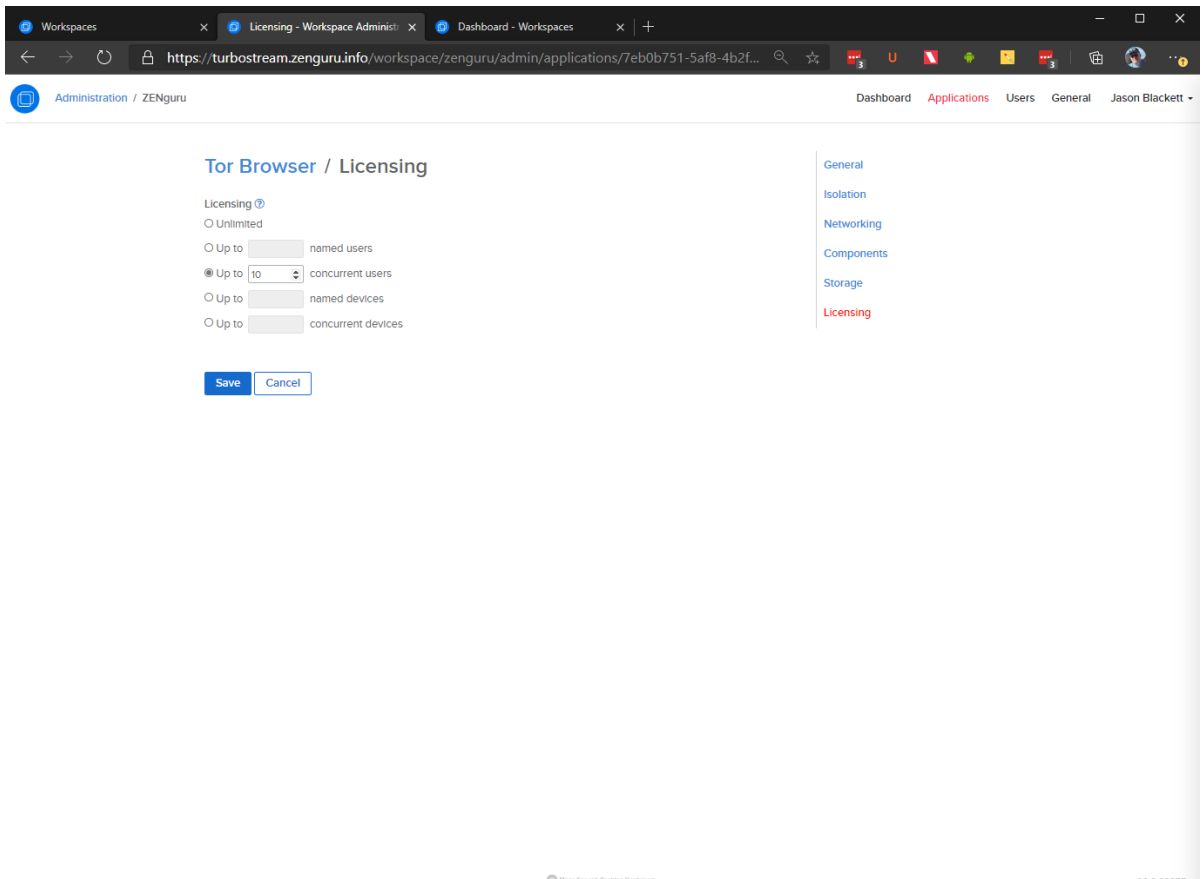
Workspaces
Licensing - Workspace Administr
Dashboard - Workspaces
https://turbostream.zenguru.info/workspace/zenguru/admin/applications/7eb0b751-5af8-4b2f...
3
U
3

Administration / ZENguru
Dashboard Applications Users General Jason Blackett

Tor Browser / Licensing

Licensing
Unlimited
Up to named users
Up to 10 concurrent users
Up to named devices
Up to concurrent devices

Save Cancel

General
Isolation
Networking
Components
Storage
Licensing

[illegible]